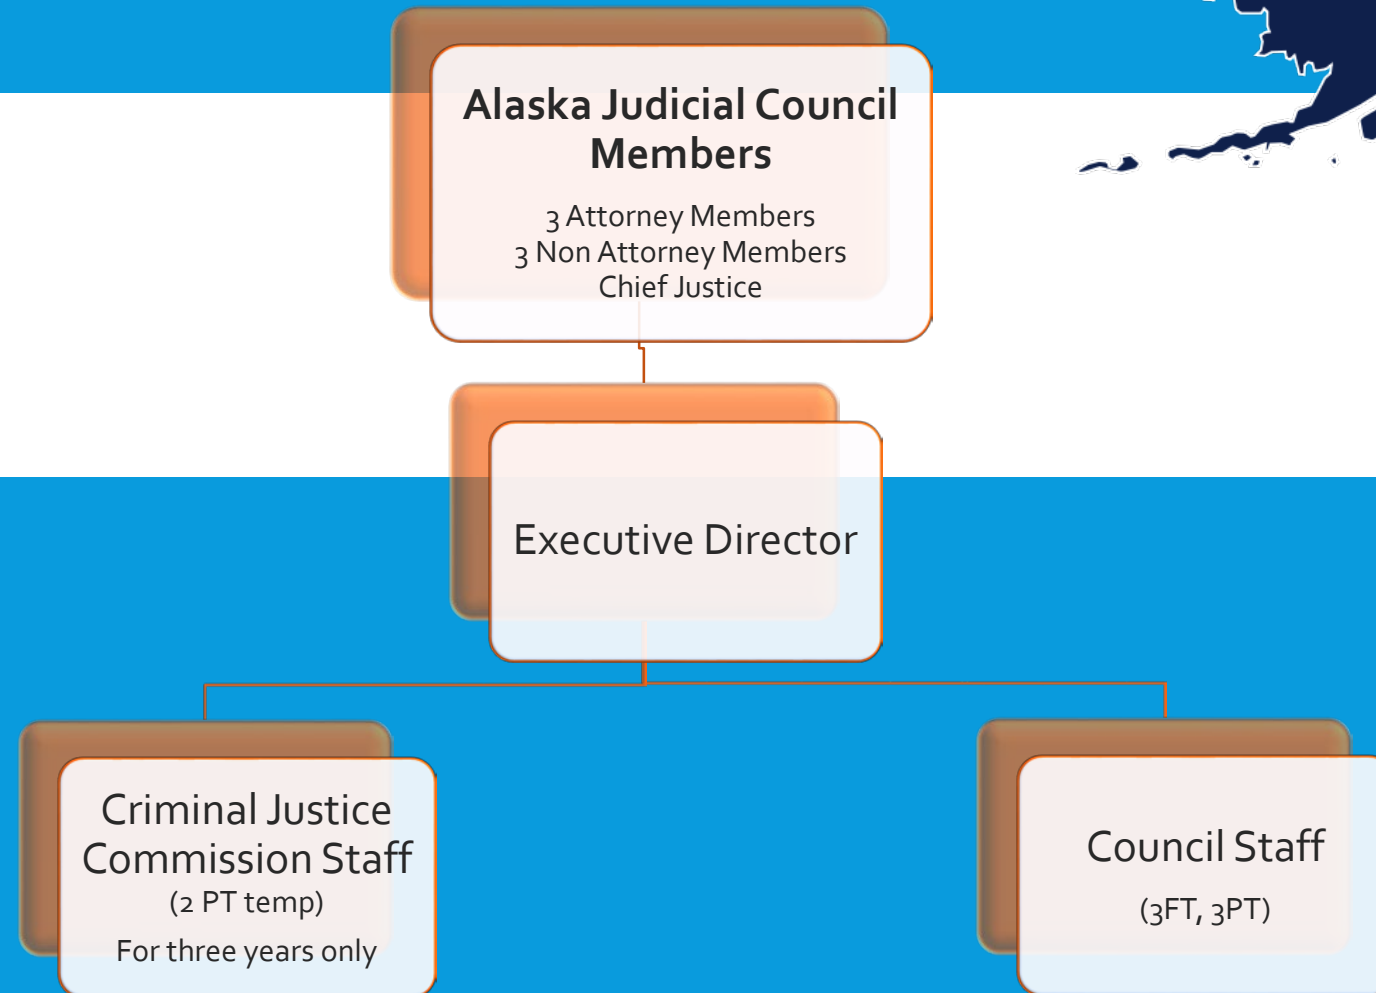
Alaska Judicial Council Members

3 Attorney Members
3 Non Attorney Members
Chief Justice

Executive Director

Criminal Justice Commission Staff
(2 PT temp)
For three years only

Council Staff
(3FT, 3PT)